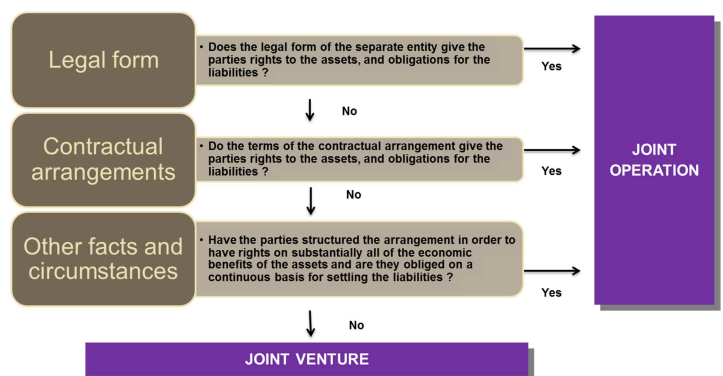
Legal form

• Does the legal form of the separate entity give the parties rights to the assets, and obligations for the liabilities ?

Yes

No

Contractual arrangements

• Do the terms of the contractual arrangement give the parties rights to the assets, and obligations for the liabilities ?

Yes

No

Other facts and circumstances

• Have the parties structured the arrangement in order to have rights on substantially all of the economic benefits of the assets and are they obliged on a continuous basis for settling the liabilities ?

Yes

No

JOINT OPERATION

JOINT VENTURE